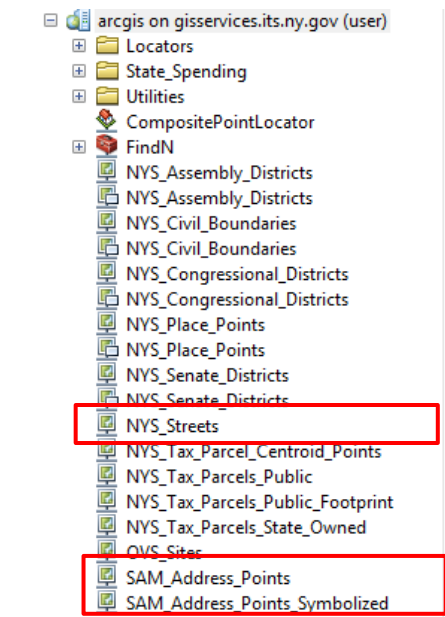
arcgis on gisservices.its.ny.gov (user)
Locators
State_Spending
Utilities
CompositePointLocator
FindN
NYS_Assembly_Districts
NYS_Assembly_Districts
NYS_Civil_Boundaries
NYS_Civil_Boundaries
NYS_Congressional_Districts
NYS_Congressional_Districts
NYS_Place_Points
NYS_Place_Points
NYS_Senate_Districts
NYS_Senate_Districts
NYS_Streets
NYS_Tax_Parcel_Centroid_Points
NYS_Tax_Parcels_Public
NYS_Tax_Parcels_Public_Footprint
NYS_Tax_Parcels_State_Owned
OVS_Sites
SAM_Address_Points
SAM_Address_Points_Symbolized